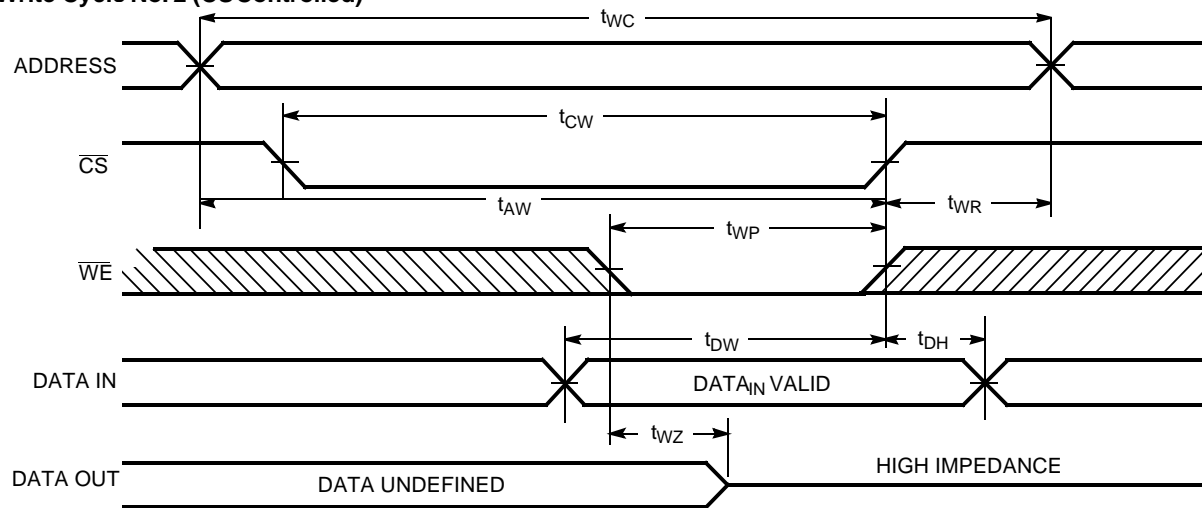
Write Cycle No. 2 ($\overline{CS}$ Controlled)

$t_{WC}$

ADDRESS

$t_{CW}$

$\overline{CS}$

$t_{AW}$

$t_{WR}$

$t_{WP}$

$\overline{WE}$

$t_{DW}$

$t_{DH}$

DATA IN

DATA$_{IN}$ VALID

$t_{WZ}$

DATA OUT

DATA UNDEFINED

HIGH IMPEDANCE